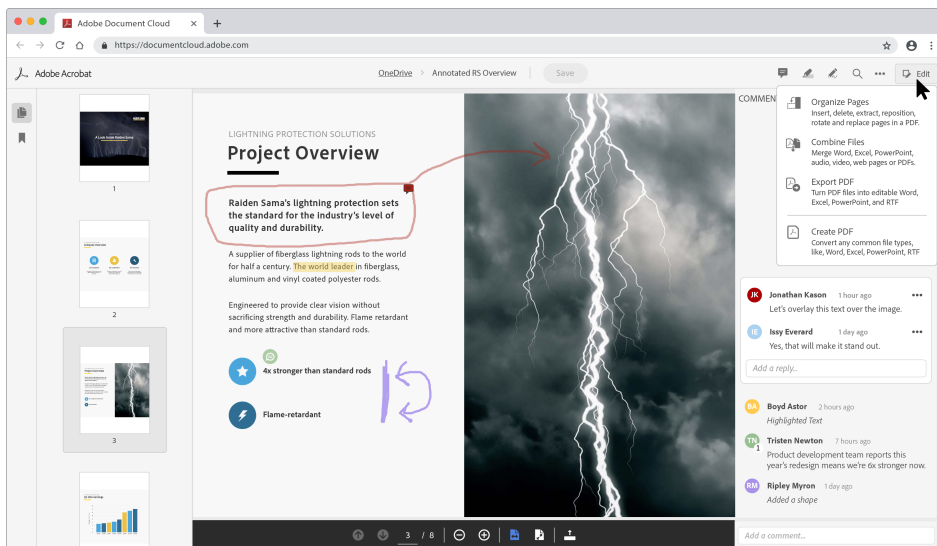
Adobe Document Cloud
https://documentcloud.adobe.com
Adobe Acrobat
OneDrive > Annotated RS Overview
Save
Edit
COMMEN

1
2
3

LIGHTNING PROTECTION SOLUTIONS
Project Overview

Raiden Sama's lightning protection sets the standard for the industry's level of quality and durability.

A supplier of fiberglass lightning rods to the world for half a century. The world leader in fiberglass, aluminum and vinyl coated polyester rods.

Engineered to provide clear vision without sacrificing strength and durability. Flame retardant and more attractive than standard rods.

4x stronger than standard rods

Flame-retardant

3 / 8

Organize Pages
Insert, delete, extract, reposition, rotate and replace pages in a PDF.

Combine Files
Merge Word, Excel, PowerPoint, audio, video, web pages or PDFs.

Export PDF
Turn PDF files into editable Word, Excel, PowerPoint, and RTF

Create PDF
Convert any common file types, like, Word, Excel, PowerPoint, RTF

JK Jonathan Kason 1 hour ago
Let's overlay this text over the image.

IE Issy Everard 1 day ago
Yes, that will make it stand out.

Add a reply...

BA Boyd Astor 2 hours ago
Highlighted Text

TN Tristen Newton 7 hours ago
Product development team reports this year's redesign means we're 6x stronger now.

RM Ripley Myron 1 day ago
Added a shape

Add a comment...